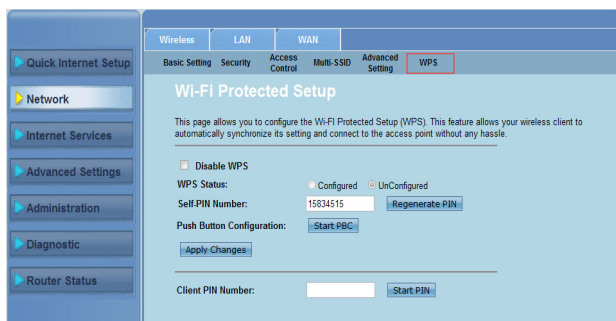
Quick Internet Setup
Network
Internet Services
Advanced Settings
Administration
Diagnostic
Router Status

Wireless LAN WAN

Basic Setting Security Access Control Multi-SSID Advanced Setting WPS

Wi-Fi Protected Setup

This page allows you to configure the Wi-Fi Protected Setup (WPS). This feature allows your wireless client to automatically synchronize its setting and connect to the access point without any hassle.

Disable WPS

WPS Status: Configured UnConfigured

Self-PIN Number: 15834515 Regenerate PIN

Push Button Configuration: Start PBC

Apply Changes

Client PIN Number: Start PIN